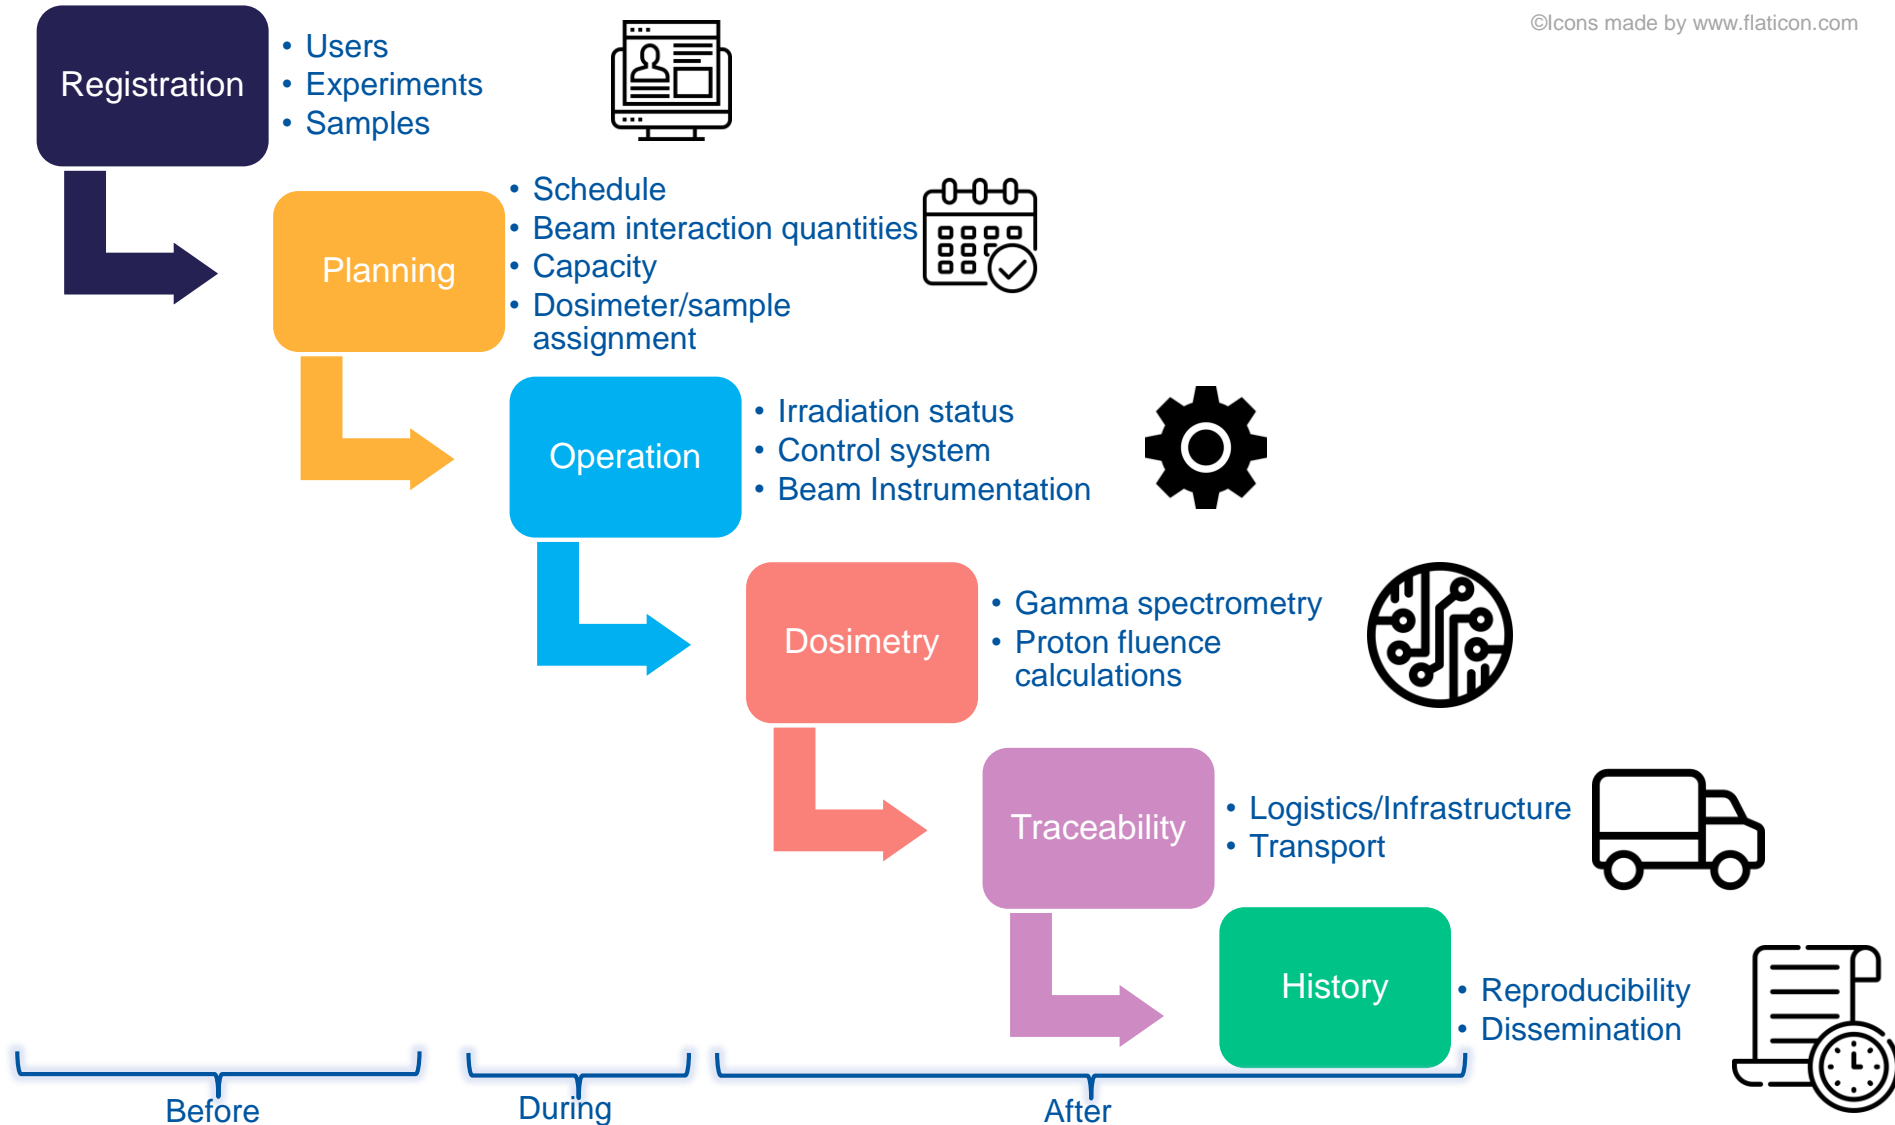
©Icons made by www.flaticon.com

Registration

- Users
- Experiments
- Samples

Planning

- Schedule
- Beam interaction quantities
- Capacity
- Dosimeter/sample assignment

Operation

- Irradiation status
- Control system
- Beam Instrumentation

Dosimetry

- Gamma spectrometry
- Proton fluence calculations

Traceability

- Logistics/Infrastructure
- Transport

History

- Reproducibility
- Dissemination

Before

During

After